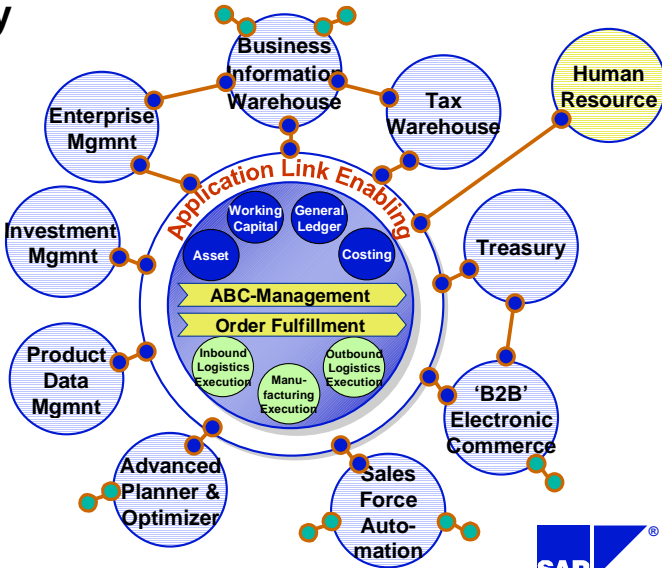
y

Business Information Warehouse

Tax Warehouse

Human Resource

Enterprise Mgmnt

Application Link Enabling

Working Capital

General Ledger

Asset

Costing

Investment Mgmnt

Treasury

ABC-Management

Order Fulfillment

Product Data Mgmnt

Inbound Logistics Execution

Manufacturing Execution

Outbound Logistics Execution

'B2B' Electronic Commerce

Advanced Planner & Optimizer

Sales Force Automation

SAP ®